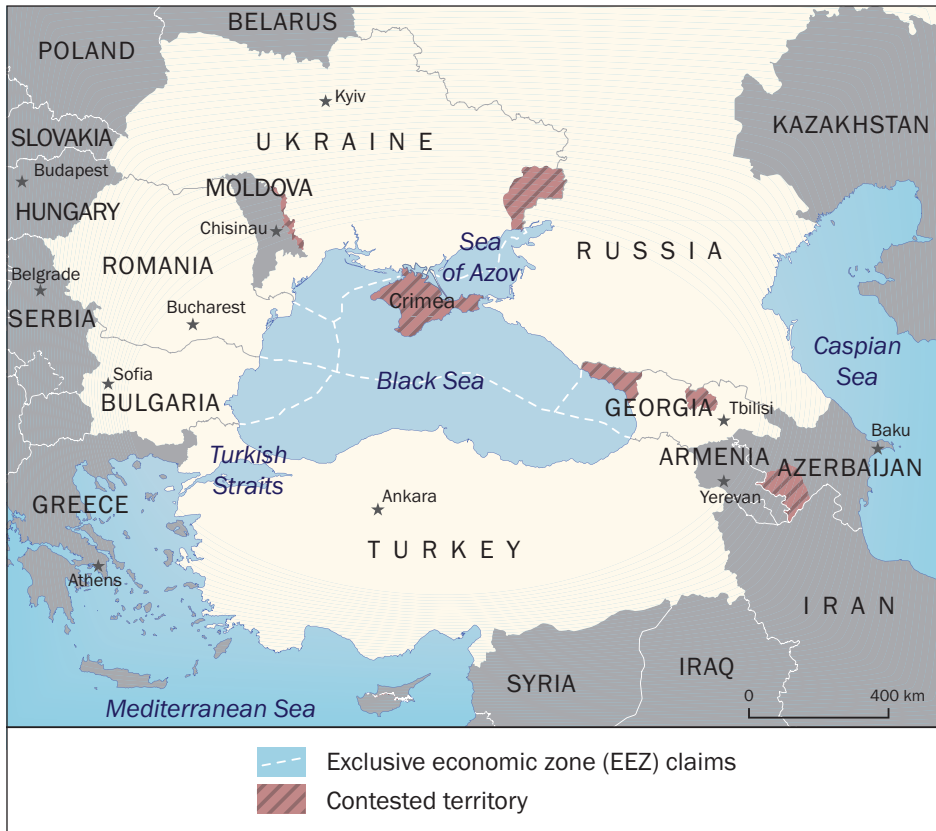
BELARUS
POLAND
Kyiv
UKRAINE
KAZAKHSTAN
SLOVAKIA
Budapest
MOLDOVA
HUNGARY
Chisinau
Sea of Azov
RUSSIA
Belgrade
ROMANIA
Crimea
SERBIA
Bucharest
Caspian Sea
Sofia
Black Sea
BULGARIA
GEORGIA
Tbilisi
Baku
Turkish Straits
ARMENIA
AZERBAIJAN
Ankara
Yerevan
GREECE
TURKEY
Athens
IRAN
IRAQ
SYRIA
0
400 km
Mediterranean Sea

Exclusive economic zone (EEZ) claims
Contested territory